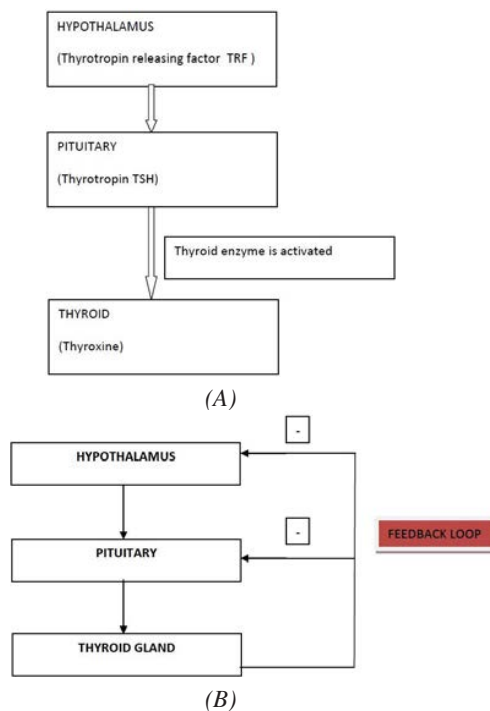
HYPOTHALAMUS

(Thyrotropin releasing factor TRF )

PITUITARY

(Thyrotropin TSH)

Thyroid enzyme is activated

THYROID

(Thyroxine)

(A)

HYPOTHALAMUS

-

PITUITARY

-

FEEDBACK LOOP

THYROID GLAND

(B)